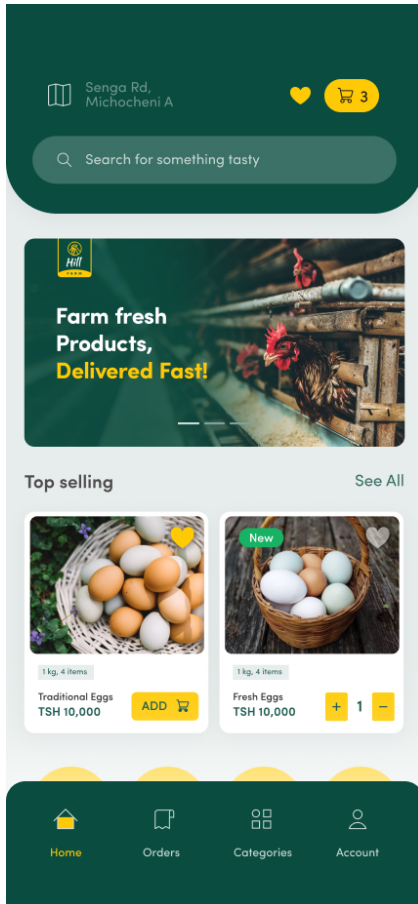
Senga Rd, Michocheni A

3

Search for something tasty

Hill

Farm fresh Products, Delivered Fast!

Top selling

See All

1 kg, 4 items

Traditional Eggs
TSH 10,000

ADD

New

1 kg, 4 items

Fresh Eggs
TSH 10,000

+ 1 −

Home

Orders

Categories

Account